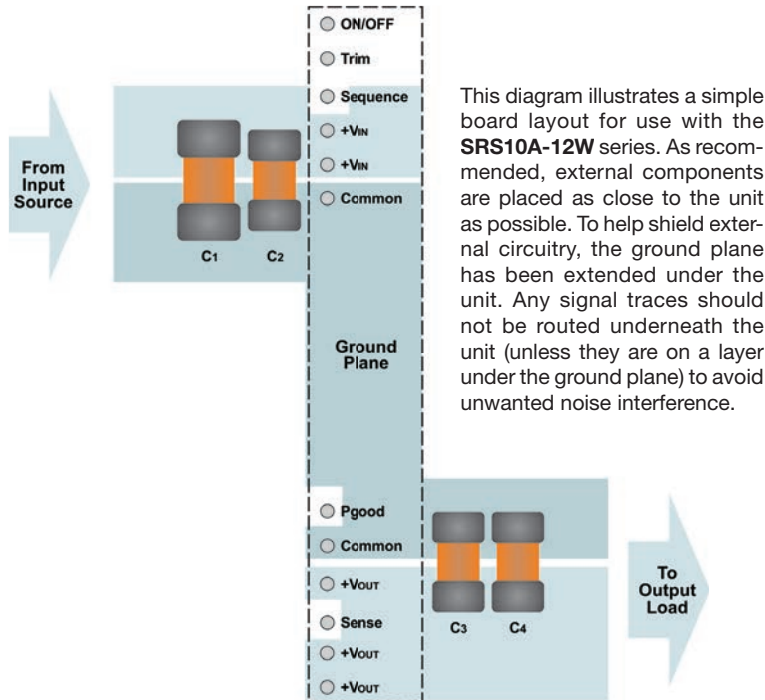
ON/OFF

Trim

Sequence

+$V_{IN}$

+$V_{IN}$

Common

From Input Source

$C_1$ $C_2$

Ground Plane

This diagram illustrates a simple board layout for use with the **SRS10A-12W** series. As recommended, external components are placed as close to the unit as possible. To help shield external circuitry, the ground plane has been extended under the unit. Any signal traces should not be routed underneath the unit (unless they are on a layer under the ground plane) to avoid unwanted noise interference.

Pgood

Common

+$V_{OUT}$

Sense

+$V_{OUT}$

+$V_{OUT}$

$C_3$ $C_4$

To Output Load